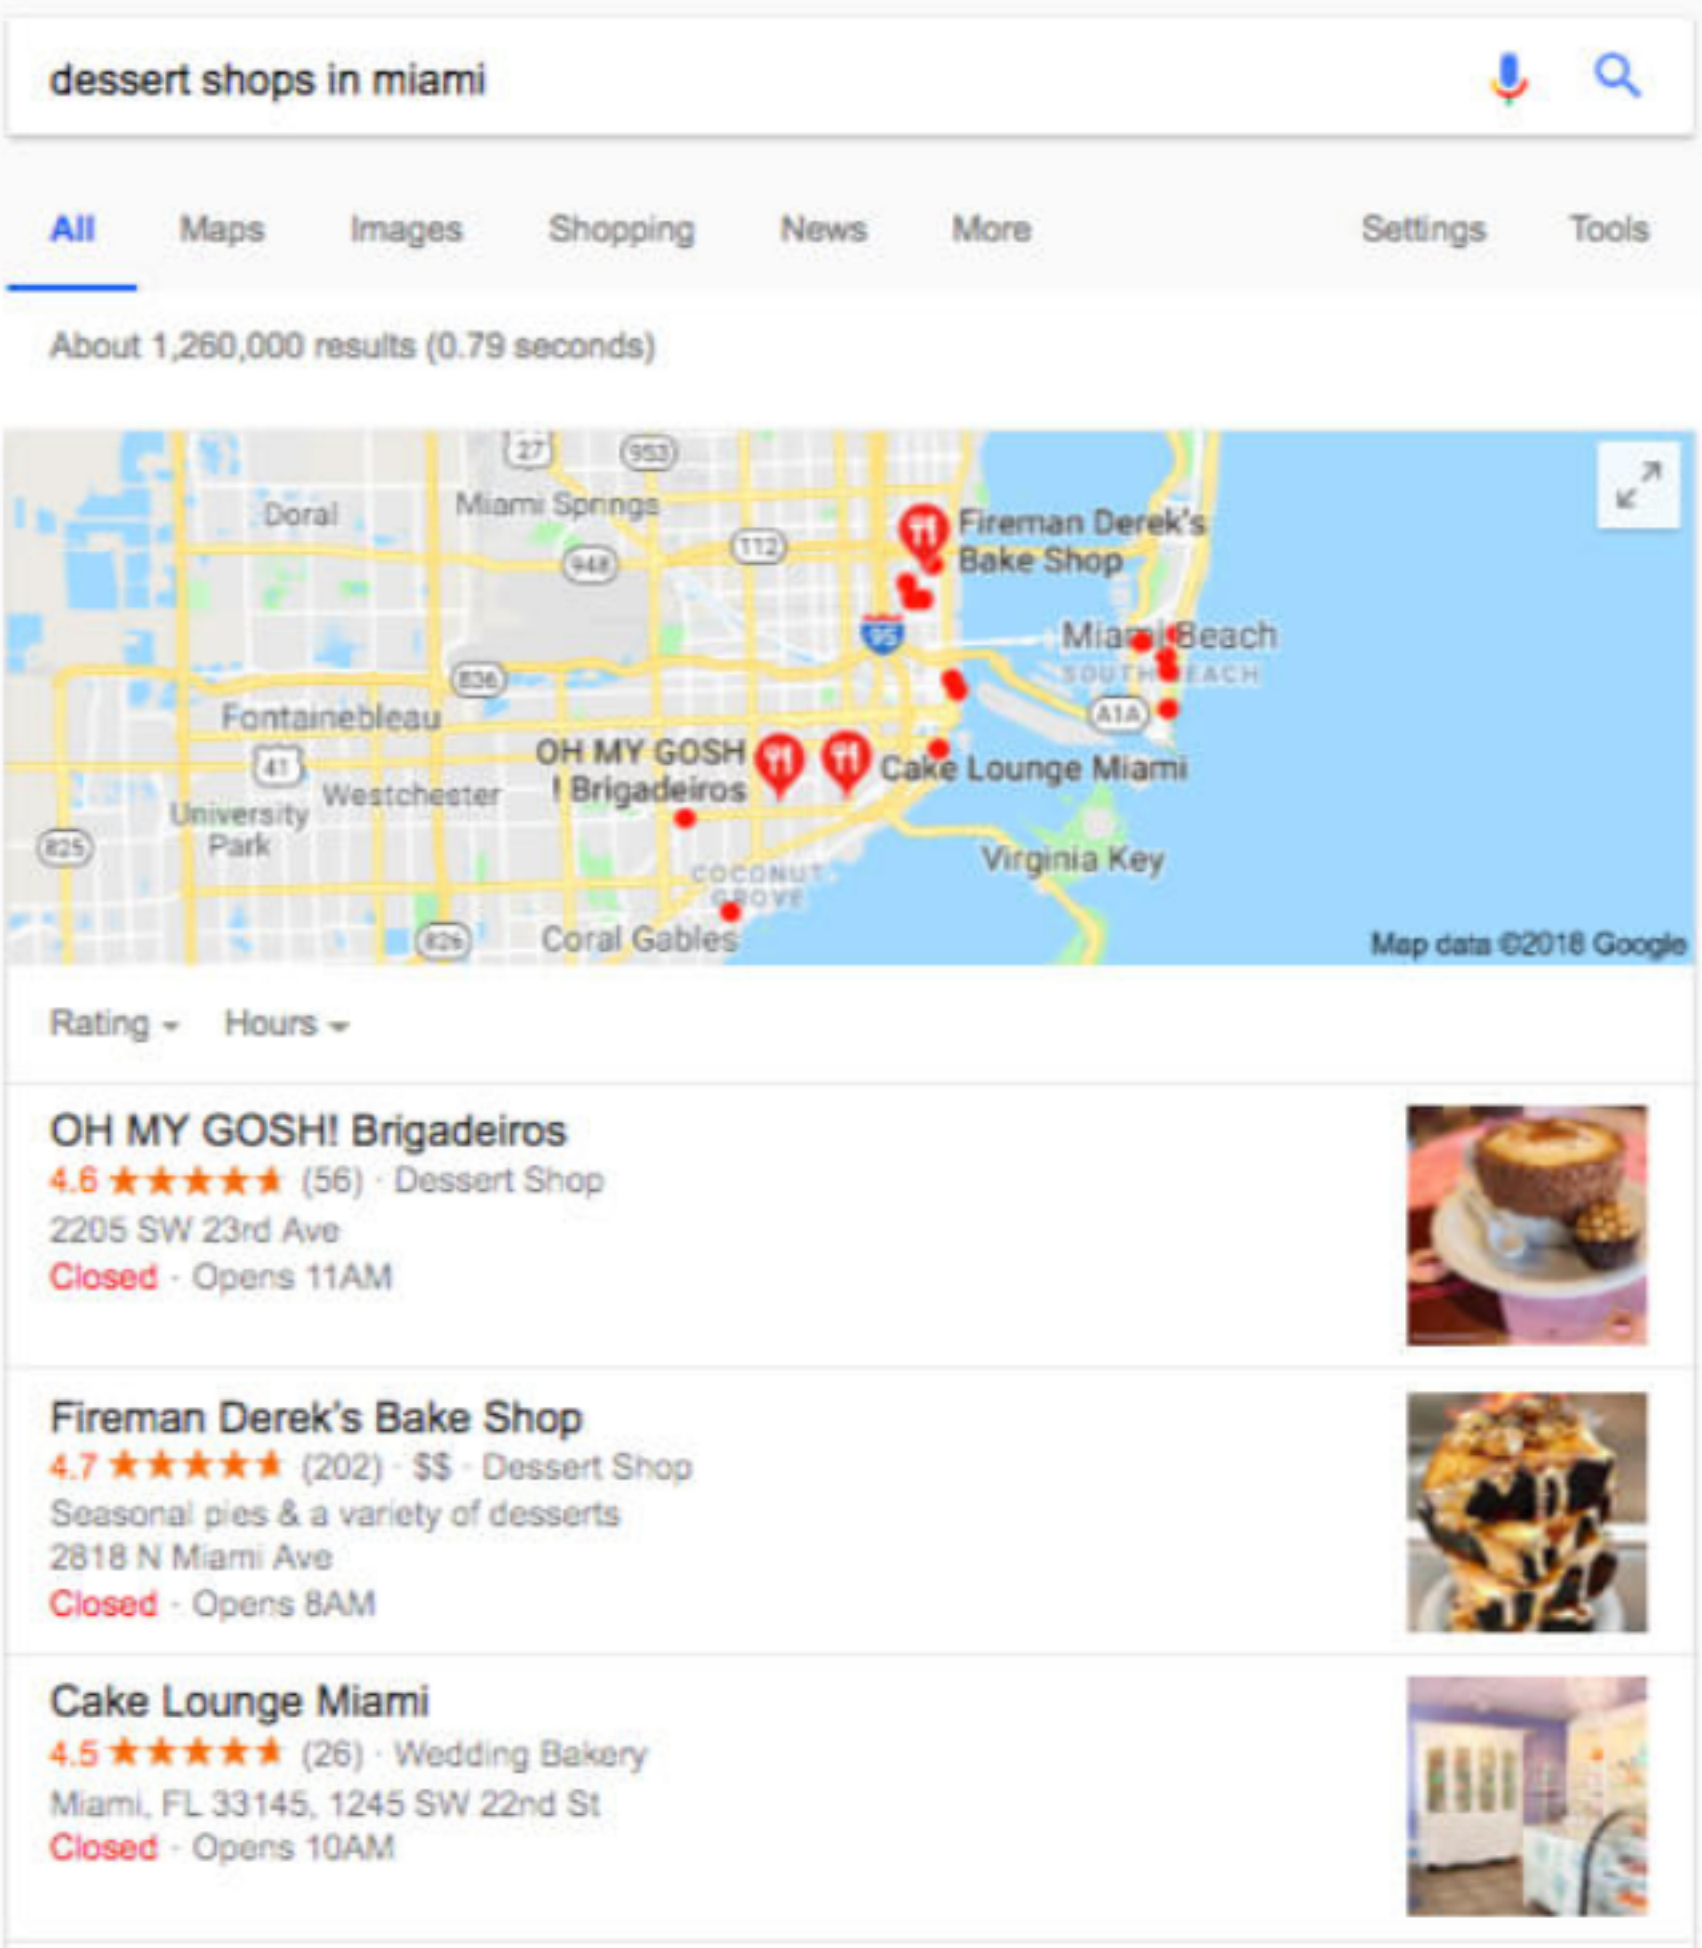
dessert shops in miami

All Maps Images Shopping News More Settings Tools

About 1,260,000 results (0.79 seconds)

27 953 Doral Miami Springs 948 112 Fireman Derek's Bake Shop 95 Miami Beach SOUTH BEACH 836 Fontainebleau A1A 41 OH MY GOSH ! Brigadeiros Cake Lounge Miami University Park Westchester 825 Virginia Key COCONUT GROVE 826 Coral Gables Map data ©2018 Google

Rating Hours

OH MY GOSH! Brigadeiros
4.6 ★★★★★ (56) · Dessert Shop
2205 SW 23rd Ave
Closed · Opens 11AM

Fireman Derek's Bake Shop
4.7 ★★★★★ (202) · $$ · Dessert Shop
Seasonal pies & a variety of desserts
2818 N Miami Ave
Closed · Opens 8AM

Cake Lounge Miami
4.5 ★★★★★ (26) · Wedding Bakery
Miami, FL 33145, 1245 SW 22nd St
Closed · Opens 10AM